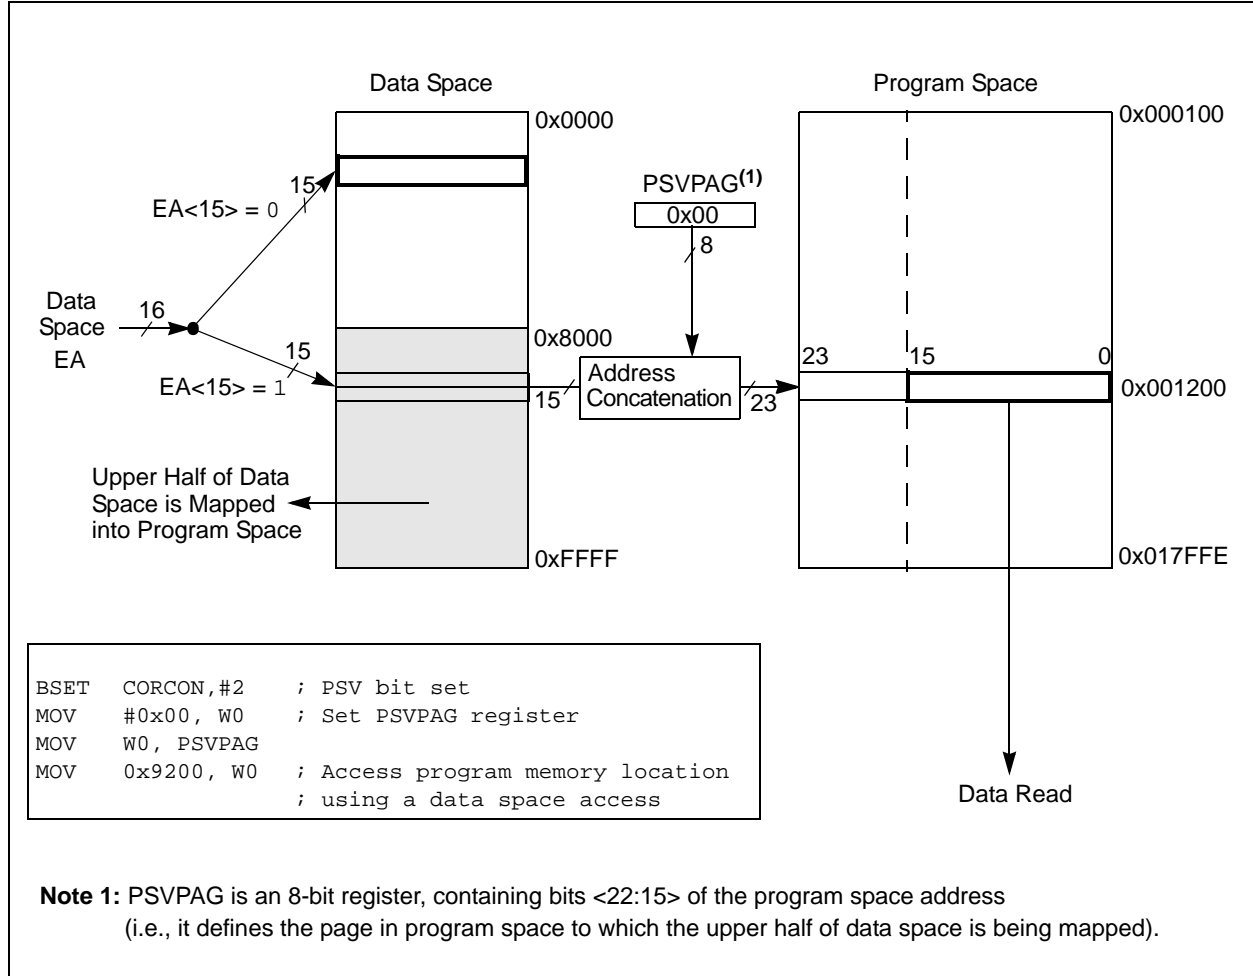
Data Space

Program Space

0x0000

0x000100

15

EA<15> = 0

PSVPAG$^{(1)}$

0x00

8

Data Space EA

16

0x8000

15

23

15

0

EA<15> = 1

Address Concatenation

15

23

0x001200

Upper Half of Data Space is Mapped into Program Space

0xFFFF

0x017FFE

BSET CORCON,#2 ; PSV bit set
MOV #0x00, W0 ; Set PSVPAG register
MOV W0, PSVPAG
MOV 0x9200, W0 ; Access program memory location
; using a data space access

Data Read

**Note 1:** PSVPAG is an 8-bit register, containing bits <22:15> of the program space address (i.e., it defines the page in program space to which the upper half of data space is being mapped).